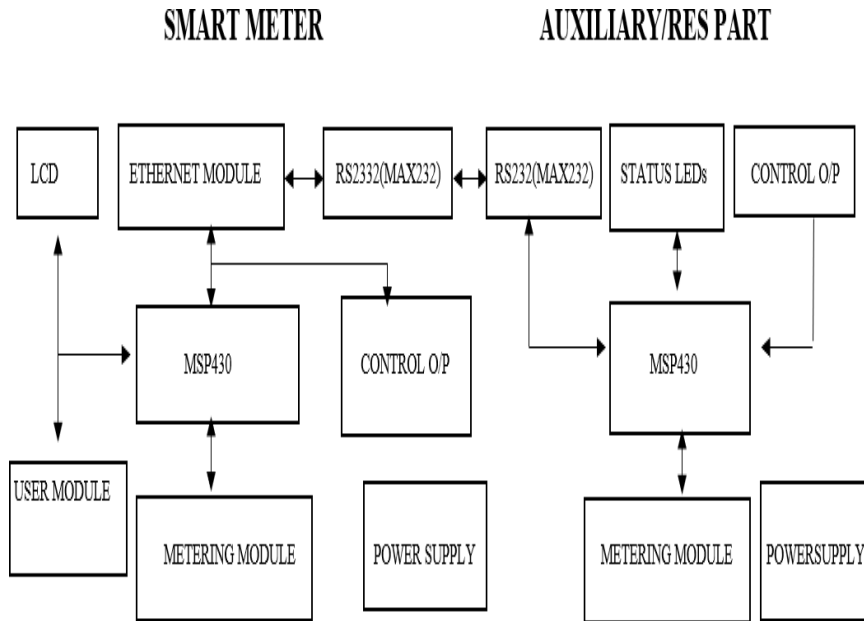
SMART METER

AUXILIARY/RES PART

LCD

ETHERNET MODULE

RS2332(MAX232)

RS232(MAX232)

STATUS LEDs

CONTROL O/P

MSP430

CONTROL O/P

MSP430

USER MODULE

METERING MODULE

POWER SUPPLY

METERING MODULE

POWERSUPPLY